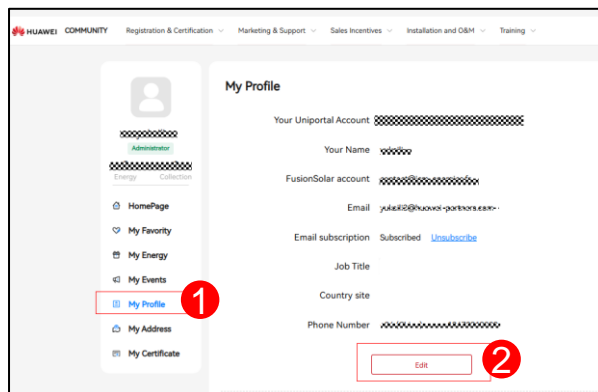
HUAWEI COMMUNITY Registration & Certification Marketing & Support Sales Incentives Installation and O&M Training

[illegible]
Administrator
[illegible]
Energy Collection

HomePage
My Favority
My Energy
My Events
My Profile
My Address
My Certificate

1

My Profile

Your Uniportal Account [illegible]
Your Name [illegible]
FusionSolar account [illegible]
Email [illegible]
Email subscription Subscribed Unsubscribe
Job Title
Country site
Phone Number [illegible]

Edit

2